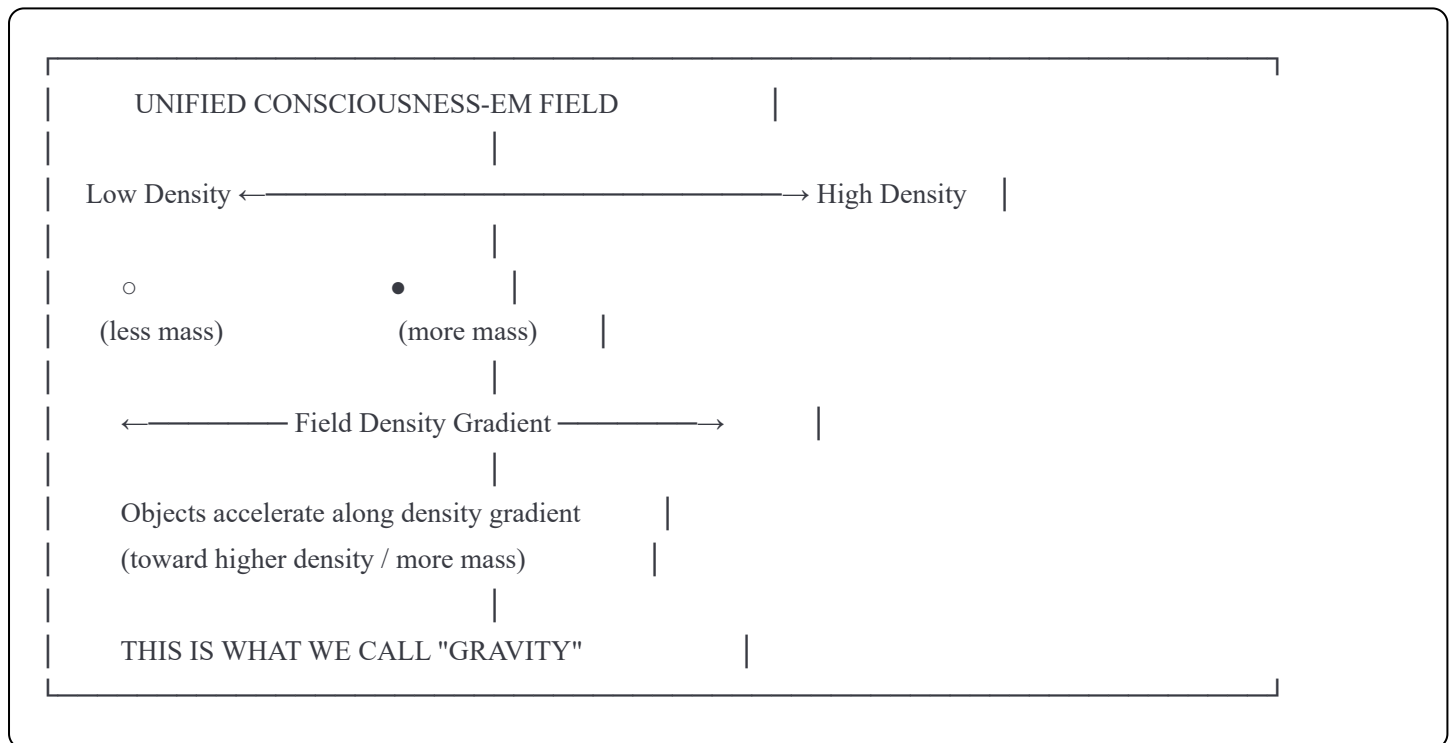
UNIFIED CONSCIOUSNESS-EM FIELD

Low Density ←——————————————→ High Density

○ (less mass)

● (more mass)

←———— Field Density Gradient ————→

Objects accelerate along density gradient
(toward higher density / more mass)

THIS IS WHAT WE CALL "GRAVITY"